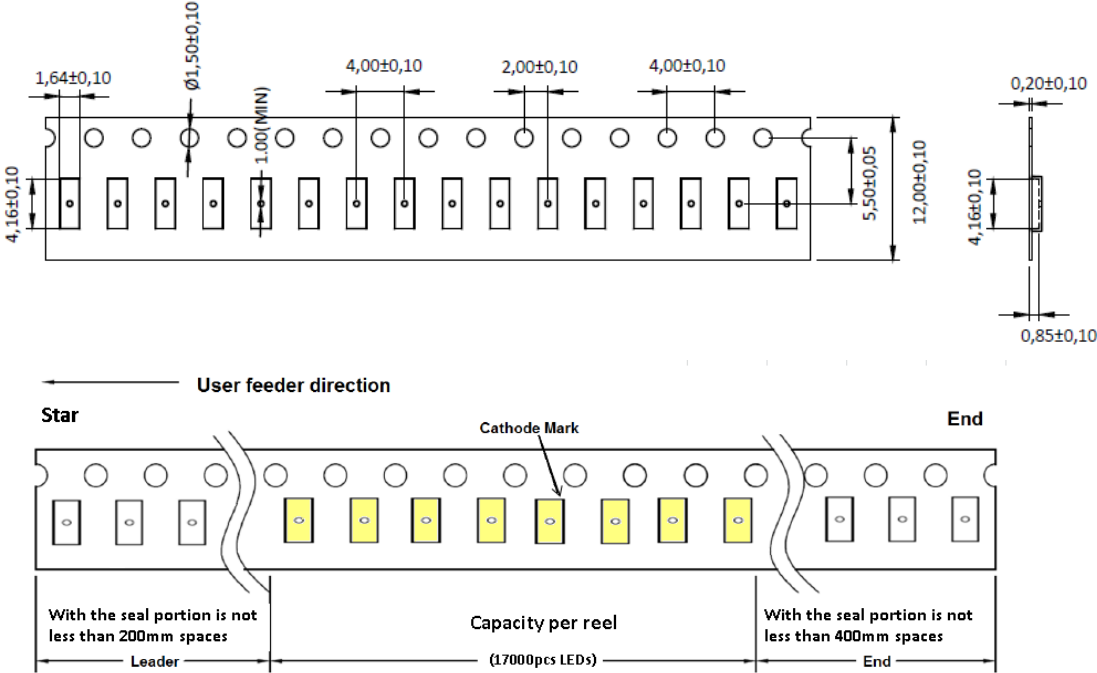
1,64±0,10

Ø1,50±0,10

4,00±0,10

2,00±0,10

4,00±0,10

0,20±0,10

1.00(MIN)

4,16±0,10

5,50±0,05

12,00±0,10

4,16±0,10

0,85±0,10

User feeder direction

Star

End

Cathode Mark

With the seal portion is not less than 200mm spaces

Capacity per reel

With the seal portion is not less than 400mm spaces

Leader

(17000pcs LEDs)

End